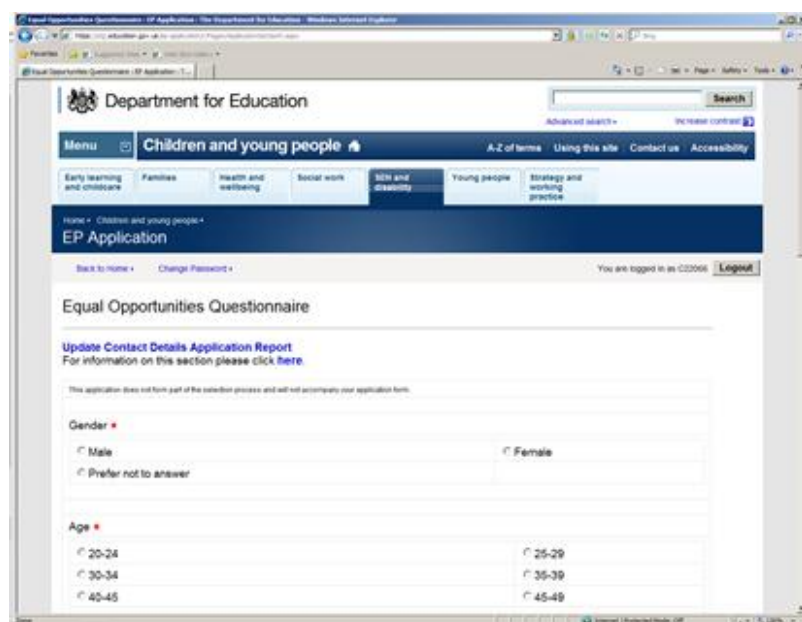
Equal Opportunities Questionnaire - EP Application - The Department for Education - Windows Internet Explorer

Favorites

Equal Opportunities Questionnaire - EP Application - T...

Department for Education

Search

Advanced search • Increase contrast

Menu

Children and young people

A-Z of terms Using this site Contact us Accessibility

Early learning and childcare

Families

Health and wellbeing

Social work

SEN and disability

Young people

Strategy and working practice

Home • Children and young people •

EP Application

Back to Home • Change Password •

You are logged in as C22066 Logout

Equal Opportunities Questionnaire

Update Contact Details Application Report

For information on this section please click here.

This application does not form part of the selection process and will not accompany your application form.

Gender •

Male

Female

Prefer not to answer

Age •

20-24

25-29

30-34

35-39

40-45

45-49